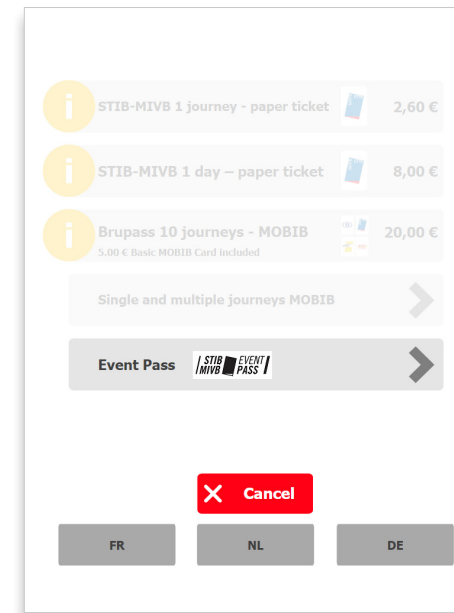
i STIB-MIVB 1 journey - paper ticket 2,60 €

i STIB-MIVB 1 day – paper ticket 8,00 €

i Brupass 10 journeys - MOBIB 20,00 €
5.00 € Basic MOBIB Card included

Single and multiple journeys MOBIB

Event Pass STIB MIVB EVENT PASS

Cancel

FR NL DE